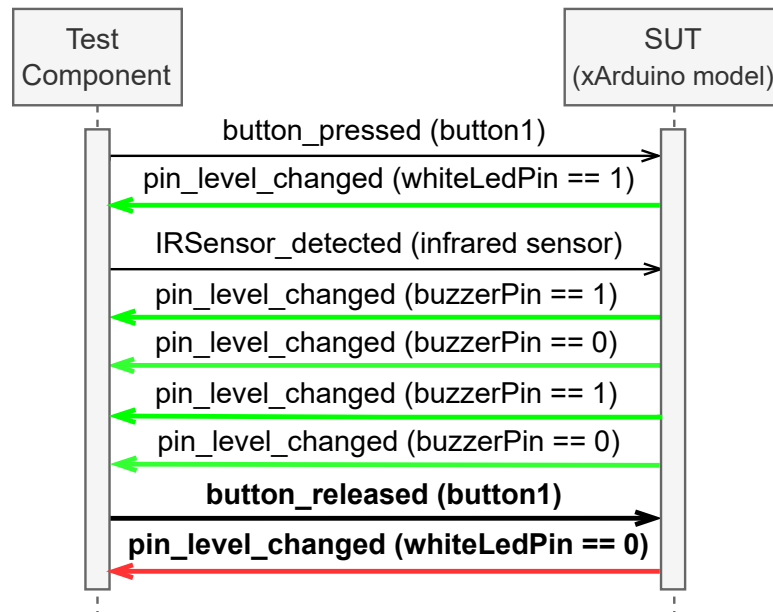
Test Component

SUT (xArduino model)

button_pressed (button1)

pin_level_changed (whiteLedPin == 1)

IRSensor_detected (infrared sensor)

pin_level_changed (buzzerPin == 1)

pin_level_changed (buzzerPin == 0)

pin_level_changed (buzzerPin == 1)

pin_level_changed (buzzerPin == 0)

**button_released (button1)**

**pin_level_changed (whiteLedPin == 0)**